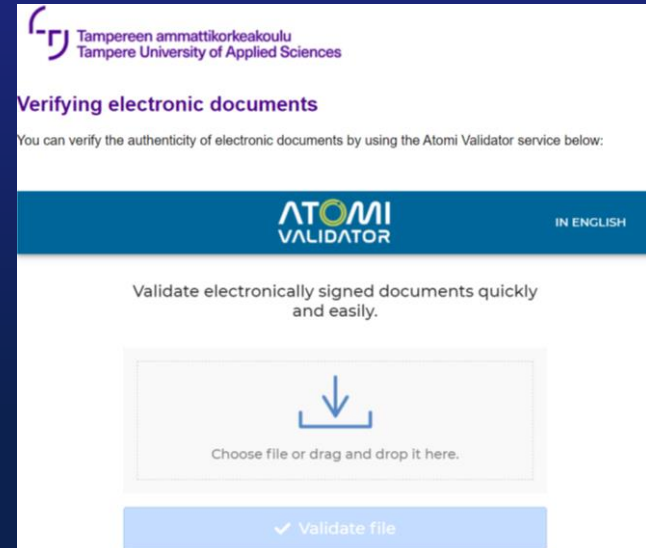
Tampereen ammattikorkeakoulu
Tampere University of Applied Sciences

Verifying electronic documents

You can verify the authenticity of electronic documents by using the Atomi Validator service below:

ATOMI
VALIDATOR

IN ENGLISH

Validate electronically signed documents quickly and easily.

Choose file or drag and drop it here.

✓ Validate file